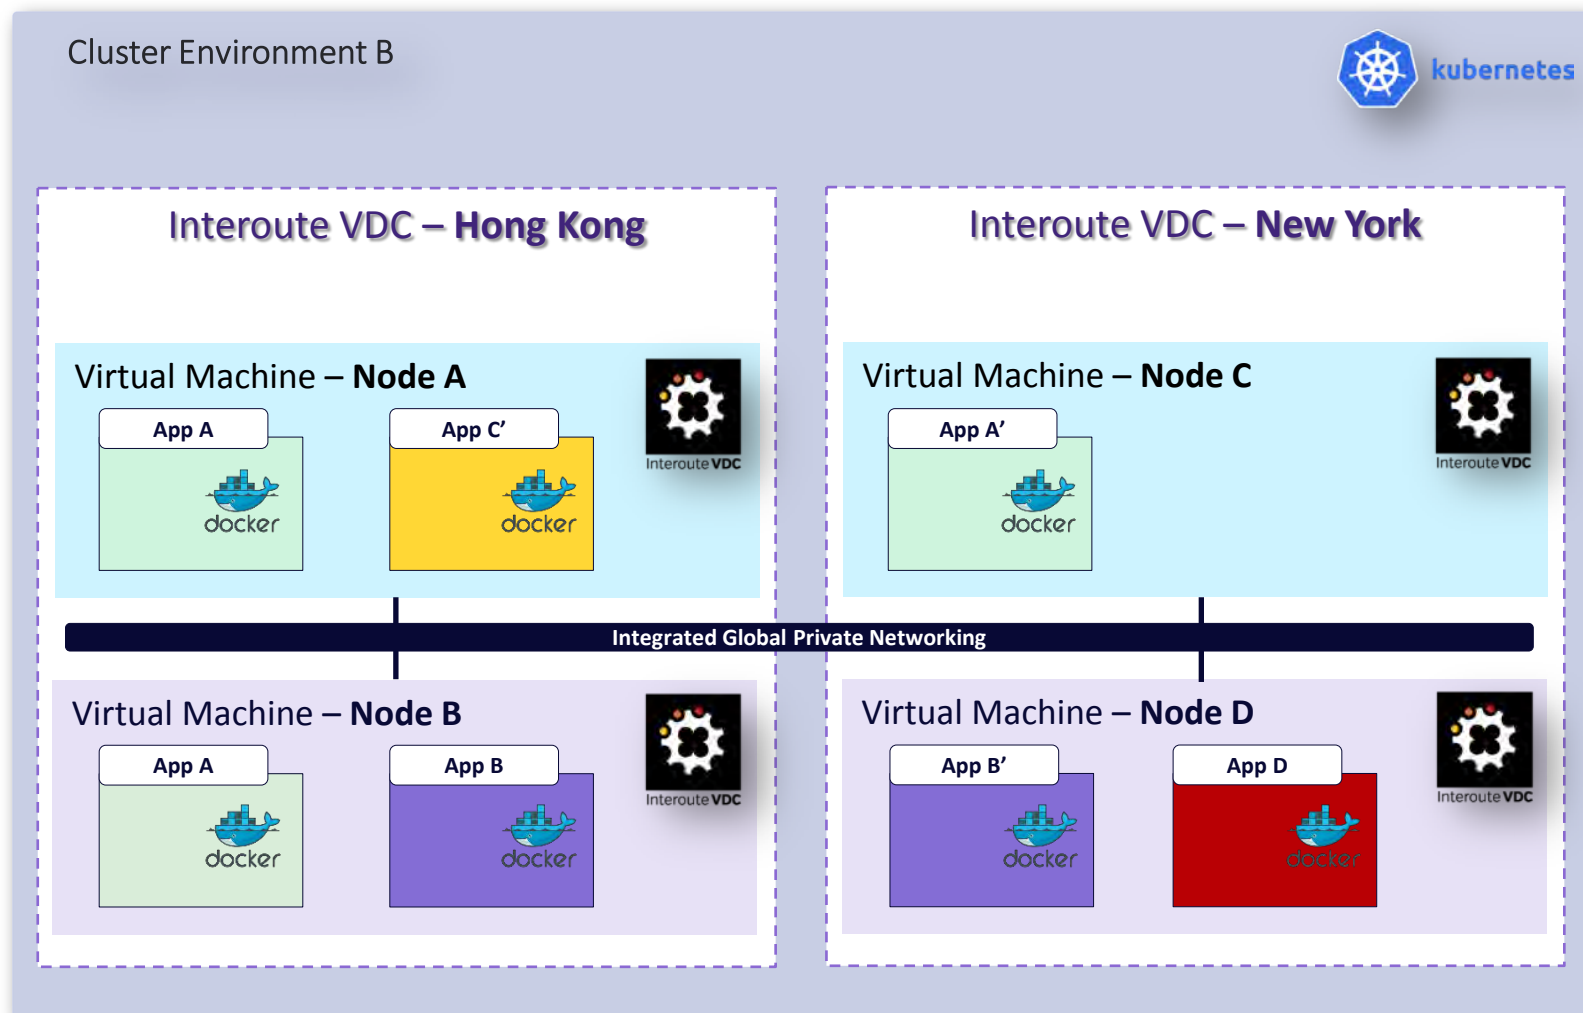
Cluster Environment B

kubernetes

Interoute VDC – Hong Kong

Interoute VDC – New York

Virtual Machine – Node A

App A

docker

App C'

docker

Interoute VDC

Virtual Machine – Node C

App A'

docker

Interoute VDC

Integrated Global Private Networking

Virtual Machine – Node B

App A

docker

App B

docker

Interoute VDC

Virtual Machine – Node D

App B'

docker

App D

docker

Interoute VDC